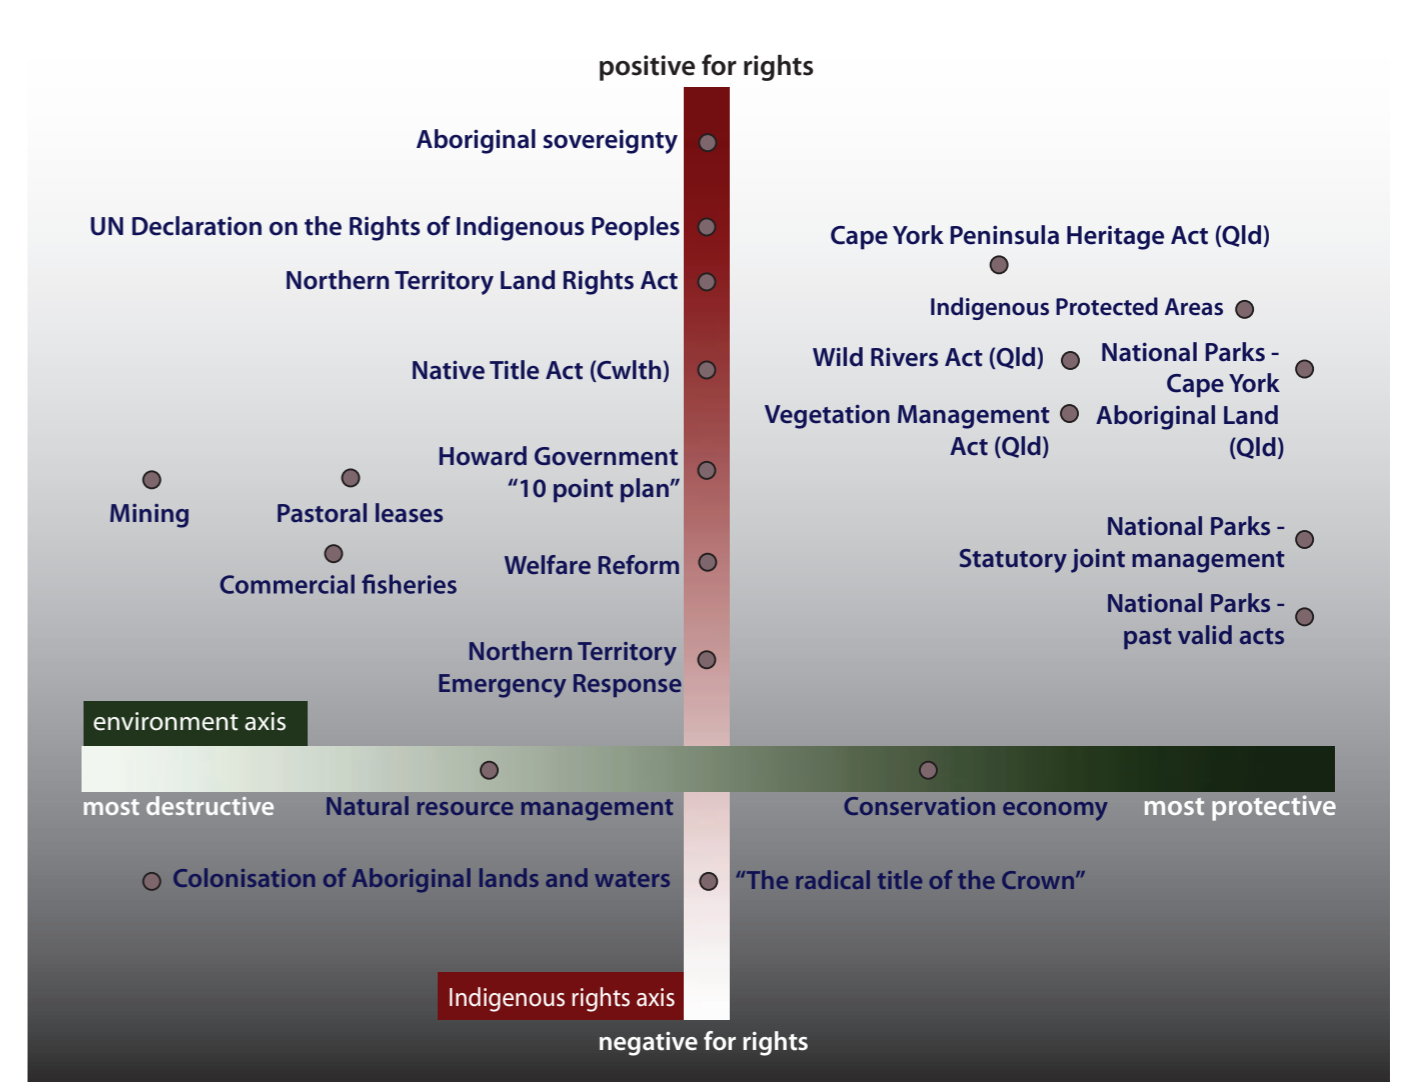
positive for rights

Aboriginal sovereignty

UN Declaration on the Rights of Indigenous Peoples

Cape York Peninsula Heritage Act (Qld)

Northern Territory Land Rights Act

Indigenous Protected Areas

Wild Rivers Act (Qld)

National Parks - Cape York Aboriginal Land (Qld)

Native Title Act (Cwlth)

Vegetation Management Act (Qld)

Howard Government "10 point plan"

Mining

Pastoral leases

National Parks - Statutory joint management

Commercial fisheries

Welfare Reform

National Parks - past valid acts

Northern Territory Emergency Response

environment axis

most destructive

Natural resource management

Conservation economy

most protective

Colonisation of Aboriginal lands and waters

"The radical title of the Crown"

Indigenous rights axis

negative for rights